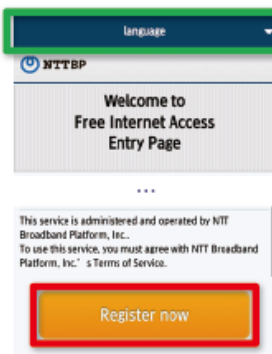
language

NTTBP

Welcome to
Free Internet Access
Entry Page

...

This service is administered and operated by NTT Broadband Platform, Inc..
To use this service, you must agree with NTT Broadband Platform, Inc.'s Terms of Service.

Register now